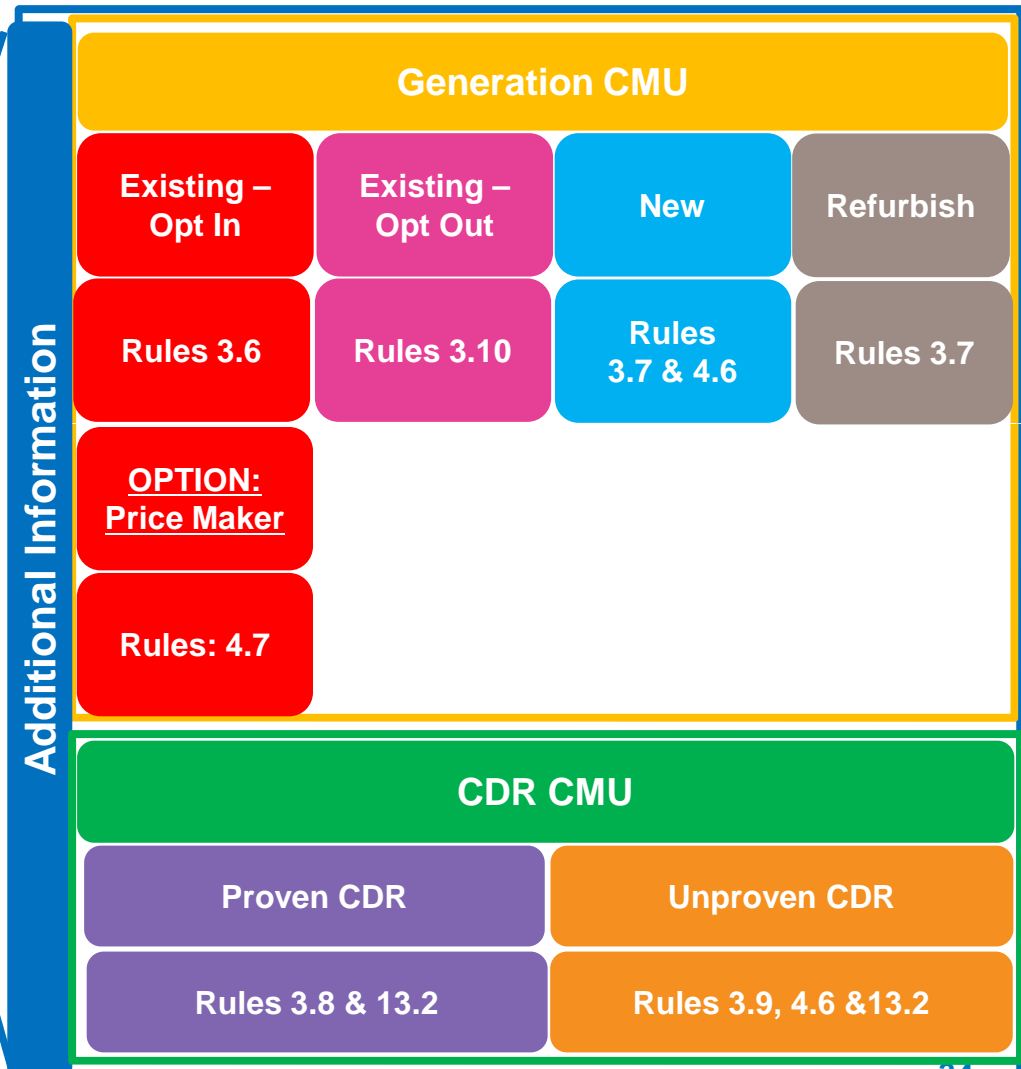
Additional Information

Generation CMU

| Existing – Opt In | Existing – Opt Out | New | Refurbish |
|---|---|---|---|
| Rules 3.6 | Rules 3.10 | Rules 3.7 & 4.6 | Rules 3.7 |
| OPTION: Price Maker | | | |
| Rules: 4.7 | | | |

CDR CMU

| Proven CDR | Unproven CDR |
|---|---|
| Rules 3.8 & 13.2 | Rules 3.9, 4.6 &13.2 |

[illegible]